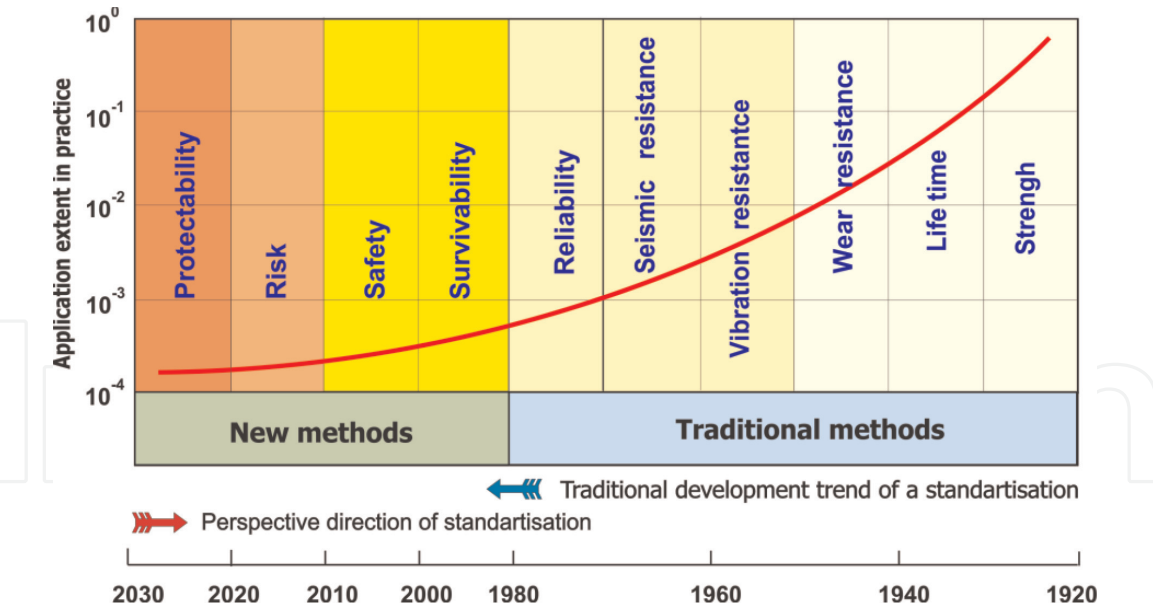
Application extent in practice

$10^0$

$10^{-1}$

$10^{-2}$

$10^{-3}$

$10^{-4}$

Protectability

Risk

Safety

Survivability

Reliability

Seismic resistance

Vibration resistantce

Wear resistance

Life time

Strengh

New methods

Traditional methods

Traditional development trend of a standartisation

Perspective direction of standartisation

2030 2020 2010 2000 1980 1960 1940 1920